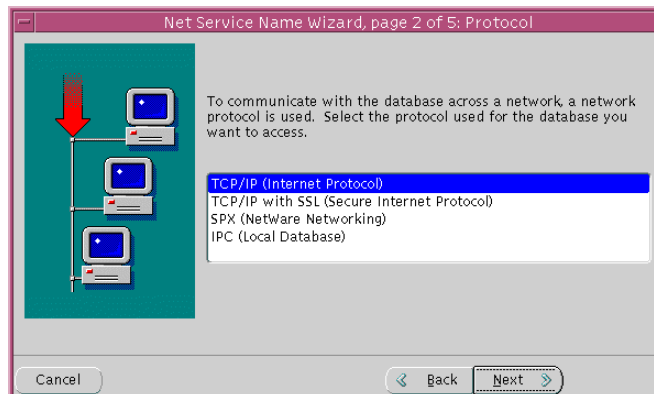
Net Service Name Wizard, page 2 of 5: Protocol

To communicate with the database across a network, a network protocol is used. Select the protocol used for the database you want to access.

TCP/IP (Internet Protocol)
TCP/IP with SSL (Secure Internet Protocol)
SPX (NetWare Networking)
IPC (Local Database)

Cancel

Back

Next